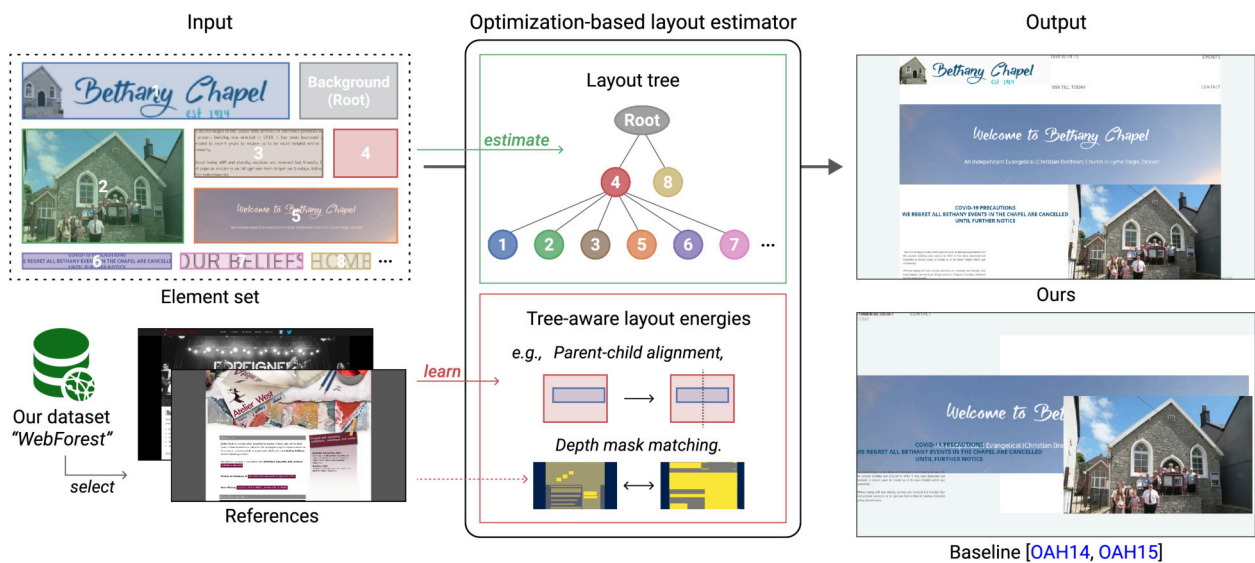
Input

Bethany Chapel est 1914

Background (Root)

2

3

4

Welcome to Bethany Chapel

5

COVID-19 PRECAUTIONS
WE REGRET ALL BETHANY EVENTS IN THE CHAPEL ARE CANCELLED
UNTIL FURTHER NOTICE

OUR BELIEFS

HOME

8

...

Element set

Our dataset "WebForest"

select

References

Optimization-based layout estimator

Layout tree

estimate

Root

4

8

1

2

3

5

6

7

...

Tree-aware layout energies

learn

e.g., Parent-child alignment,

Depth mask matching.

Output

Bethany Chapel est 1914

Welcome to Bethany Chapel

An Independent Evangelical (Christian Brethren) Church in Lyme Regis, Dorset

COVID-19 PRECAUTIONS
WE REGRET ALL BETHANY EVENTS IN THE CHAPEL ARE CANCELLED
UNTIL FURTHER NOTICE

Ours

Welcome to Be

COVID-19 PRECAUTIONS
WE REGRET ALL BETHANY EVENTS IN THE CHAPEL ARE CANCELLED
UNTIL FURTHER NOTICE

Baseline [OAH14, OAH15]